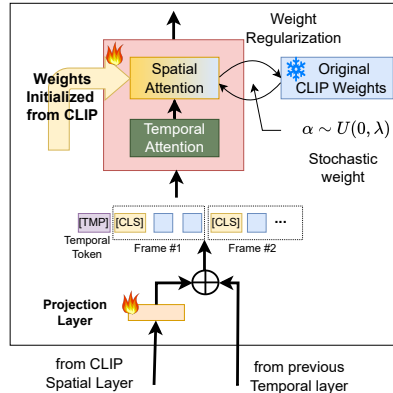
Weight Regularization

Weights Initialized from CLIP

Spatial Attention

Temporal Attention

Original CLIP Weights

$\alpha \sim U(0, \lambda)$

Stochastic weight

[TMP]

Temporal Token

[CLS]

Frame #1

[CLS]

...

Frame #2

Projection Layer

from CLIP Spatial Layer

from previous Temporal layer